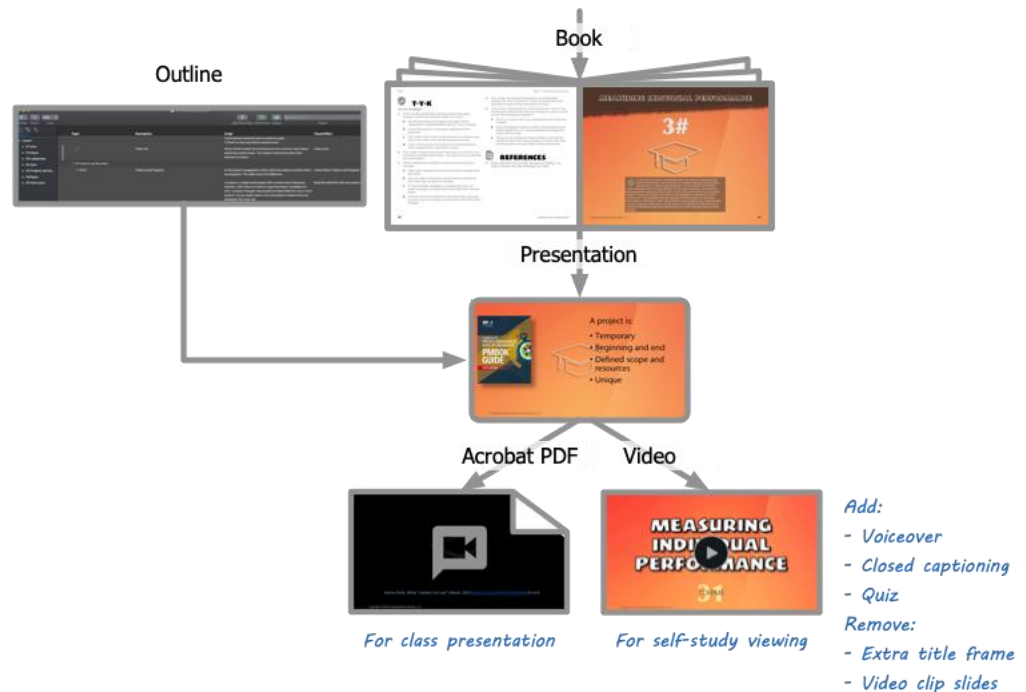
Book

Outline

T-Y-K

REFERENCES

MEASURING INDIVIDUAL PERFORMANCE

3#

Presentation

PMBOK GUIDE

A project is:
- Temporary
- Beginning and end
- Defined scope and resources
- Unique

Acrobat PDF

Video

MEASURING INDIVIDUAL PERFORMANCE

01

For class presentation

For self-study viewing

Add:
- Voiceover
- Closed captioning
- Quiz
Remove:
- Extra title frame
- Video clip slides